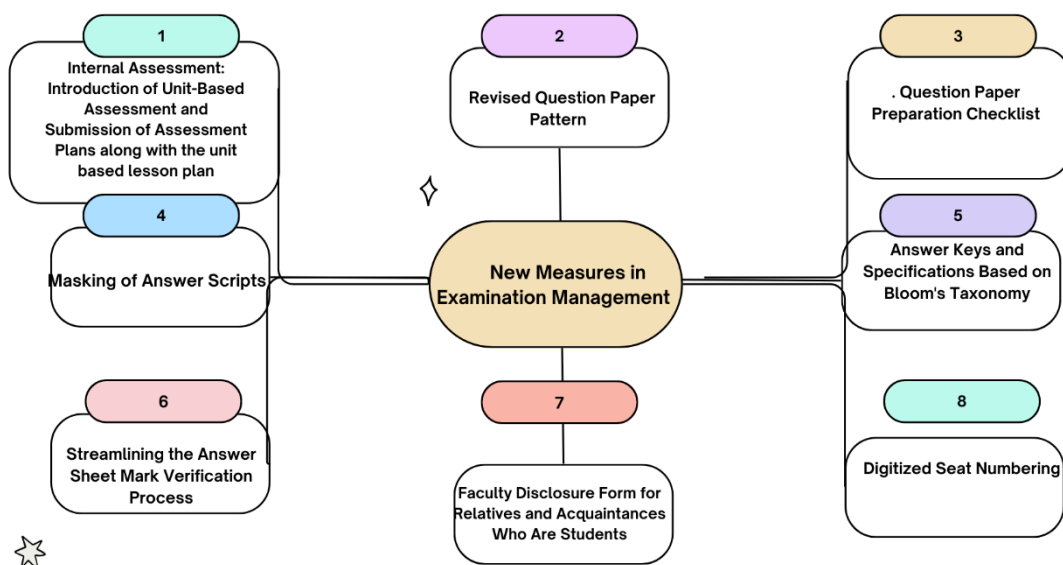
New Measures in Examination Management

1

Internal Assessment: Introduction of Unit-Based Assessment and Submission of Assessment Plans along with the unit based lesson plan

2

Revised Question Paper Pattern

3

. Question Paper Preparation Checklist

4

Masking of Answer Scripts

5

Answer Keys and Specifications Based on Bloom's Taxonomy

6

Streamlining the Answer Sheet Mark Verification Process

7

Faculty Disclosure Form for Relatives and Acquaintances Who Are Students

8

Digitized Seat Numbering